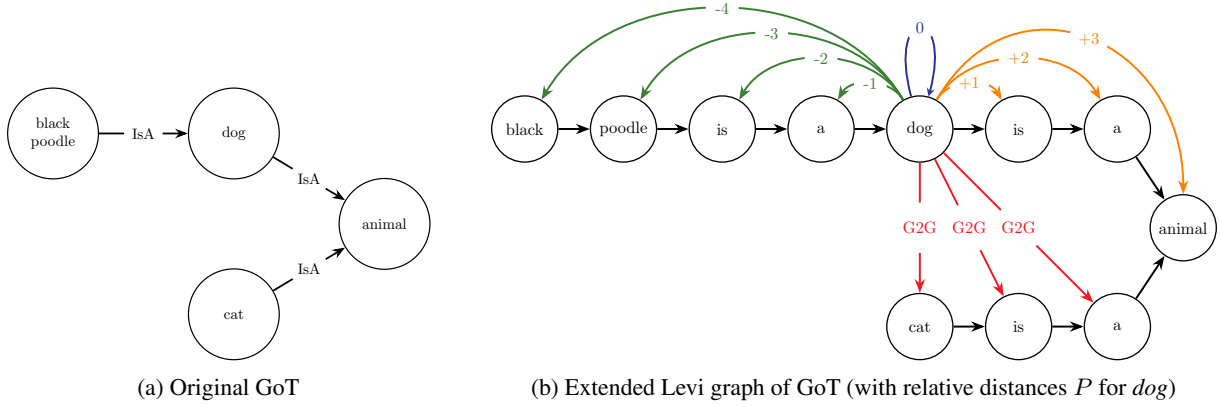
black poodle

IsA

dog

IsA

animal

IsA

cat

(a) Original GoT

-4

-3

-2

-1

0

+1

+2

+3

black

poodle

is

a

dog

is

a

animal

G2G

G2G

G2G

cat

is

a

(b) Extended Levi graph of GoT (with relative distances $P$ for *dog*)